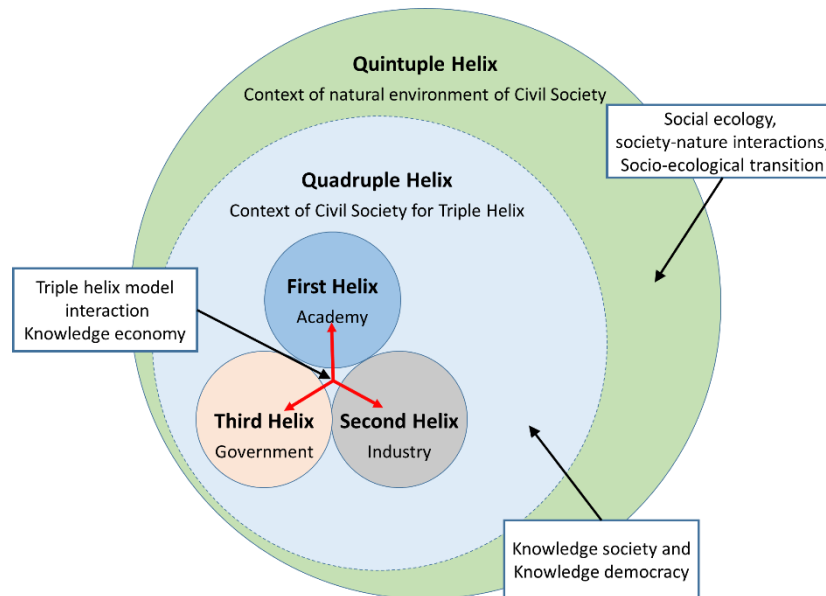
Quintuple Helix

Context of natural environment of Civil Society

Social ecology, society-nature interactions, Socio-ecological transition

Quadruple Helix

Context of Civil Society for Triple Helix

Triple helix model interaction Knowledge economy

First Helix

Academy

Third Helix

Government

Second Helix

Industry

Knowledge society and Knowledge democracy